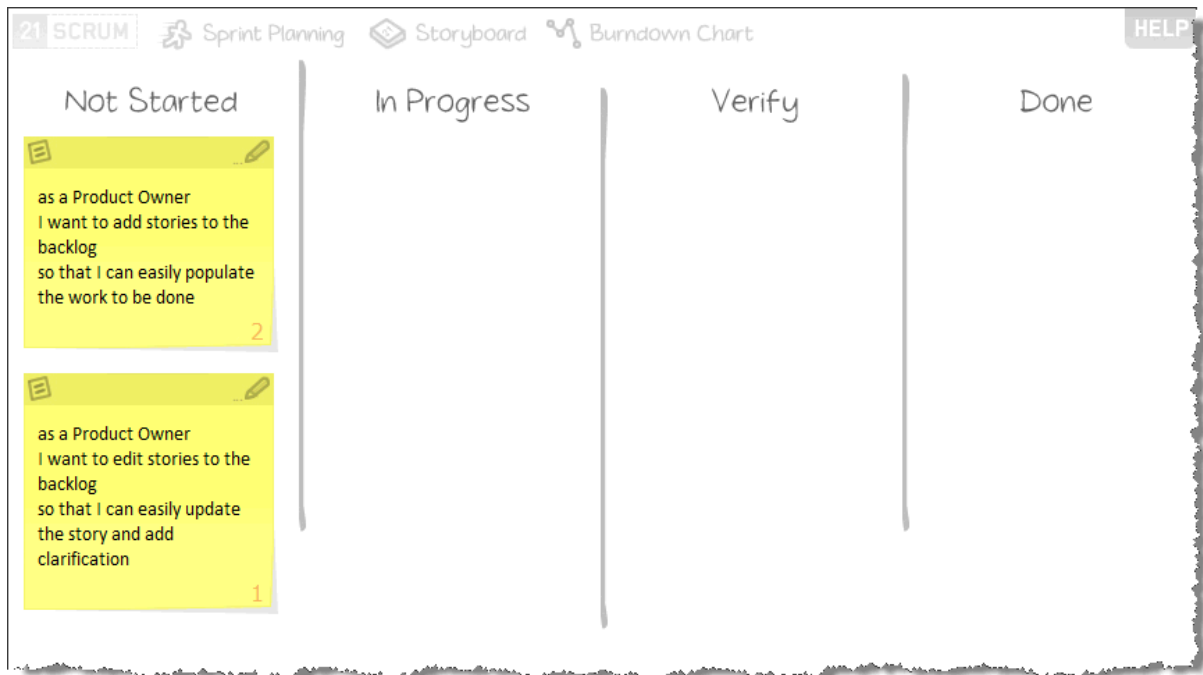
21 SCRUM Sprint Planning Storyboard Burndown Chart HELP

Not Started

as a Product Owner
I want to add stories to the backlog
so that I can easily populate the work to be done

2

as a Product Owner
I want to edit stories to the backlog
so that I can easily update the story and add clarification

1

In Progress

Verify

Done